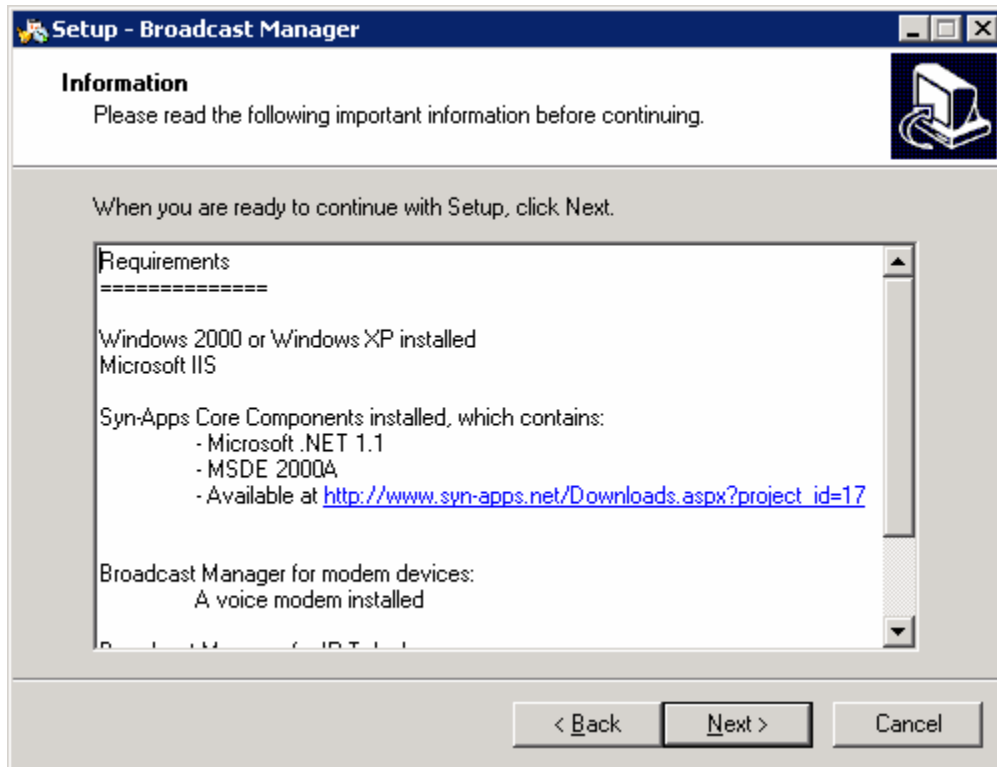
Setup - Broadcast Manager

Information
Please read the following important information before continuing.

When you are ready to continue with Setup, click Next.

Requirements
==============

Windows 2000 or Windows XP installed
Microsoft IIS

Syn-Apps Core Components installed, which contains:
- Microsoft .NET 1.1
- MSDE 2000A
- Available at http://www.syn-apps.net/Downloads.aspx?project_id=17

Broadcast Manager for modem devices:
A voice modem installed

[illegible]

< Back
Next >
Cancel